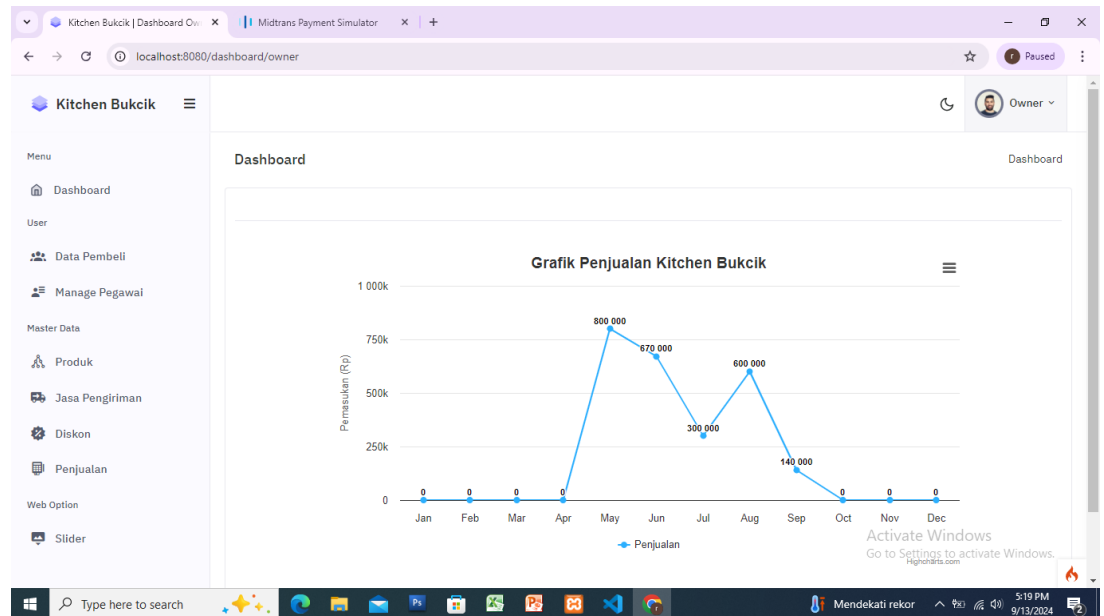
Kitchen Bukcik | Dashboard Ow
Midtrans Payment Simulator
localhost:8080/dashboard/owner
Paused

Kitchen Bukcik
Owner

Menu
Dashboard
User
Data Pembeli
Manage Pegawai
Master Data
Produk
Jasa Pengiriman
Diskon
Penjualan
Web Option
Slider

Dashboard
Dashboard

Grafik Penjualan Kitchen Bukcik

Pemasukan (Rp)
1 000k
750k
500k
250k
0

0 0 0 0 800 000 670 000 300 000 600 000 140 000 0 0 0

Jan Feb Mar Apr May Jun Jul Aug Sep Oct Nov Dec

Penjualan

Highcharts.com

Activate Windows
Go to Settings to activate Windows.

Type here to search
Mendekati rekor
5:19 PM
9/13/2024